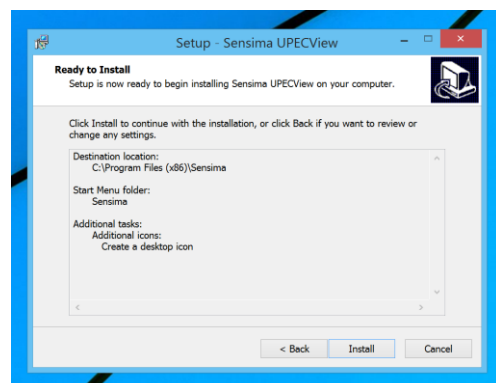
Setup - Sensima UPECView

Ready to Install
Setup is now ready to begin installing Sensima UPECView on your computer.

Click Install to continue with the installation, or click Back if you want to review or change any settings.

Destination location:
C:\Program Files (x86)\Sensima

Start Menu folder:
Sensima

Additional tasks:
Additional icons:
Create a desktop icon

< Back
Install
Cancel